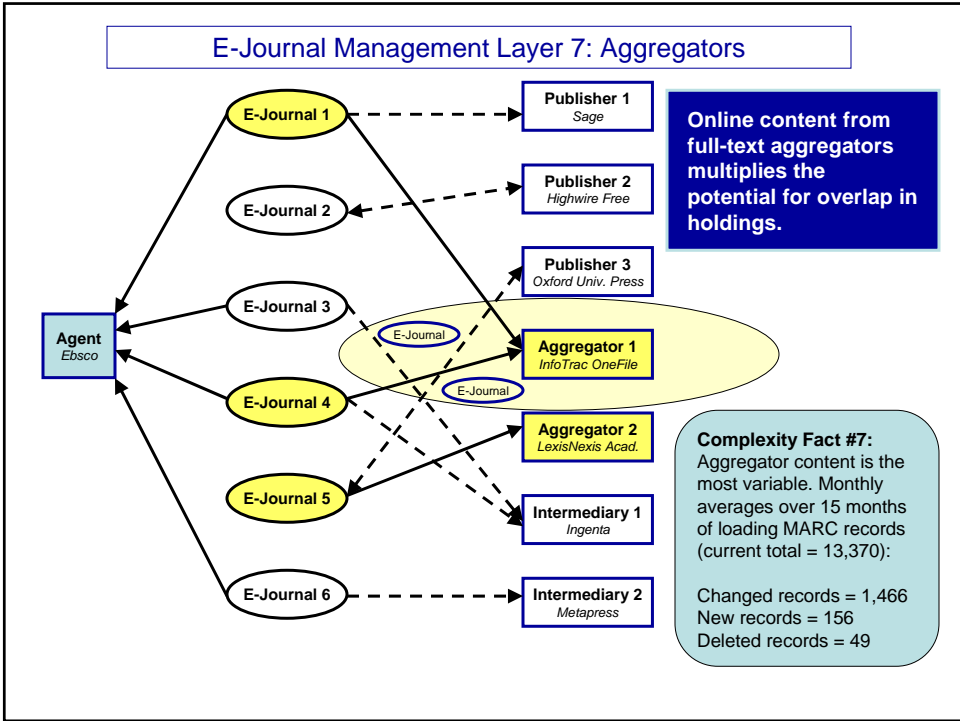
E-Journal Management Layer 7: Aggregators

E-Journal 1

Publisher 1
Sage

Online content from full-text aggregators multiplies the potential for overlap in holdings.

Publisher 2
Highwire Free

E-Journal 2

Publisher 3
Oxford Univ. Press

E-Journal 3

Agent
Ebsco

E-Journal

Aggregator 1
InfoTrac OneFile

E-Journal

E-Journal 4

Aggregator 2
LexisNexis Acad.

Complexity Fact #7:
Aggregator content is the most variable. Monthly averages over 15 months of loading MARC records (current total = 13,370):

Changed records = 1,466
New records = 156
Deleted records = 49

E-Journal 5

Intermediary 1
Ingenta

E-Journal 6

Intermediary 2
Metapress